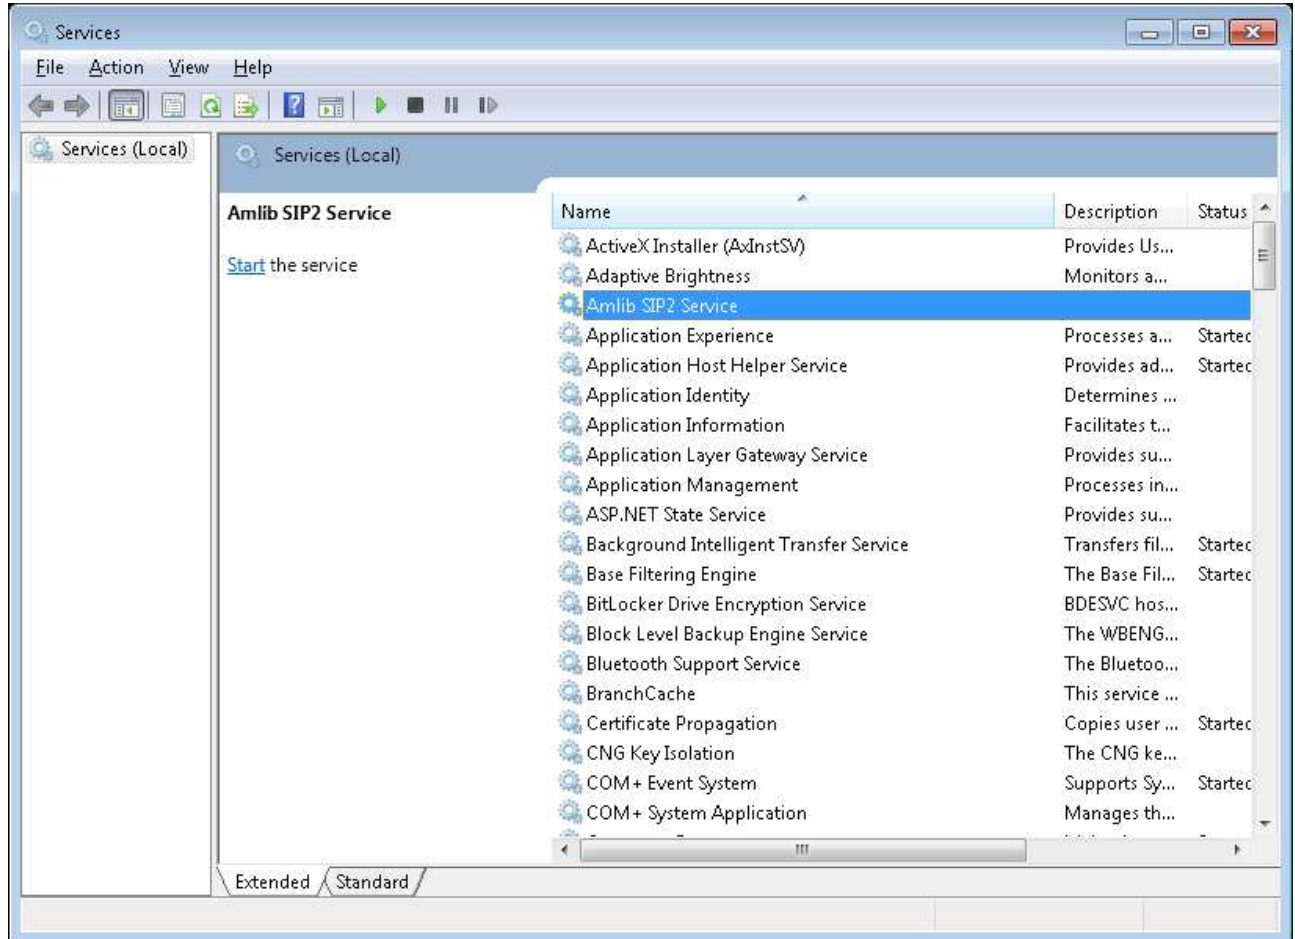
Services

File Action View Help

Services (Local)

Services (Local)

Amlib SIP2 Service

Start the service

| Name | Description | Status |
|---|---|---|
| ActiveX Installer (AxInstSV) | Provides Us... | |
| Adaptive Brightness | Monitors a... | |
| Amlib SIP2 Service | | |
| Application Experience | Processes a... | Startec |
| Application Host Helper Service | Provides ad... | Startec |
| Application Identity | Determines ... | |
| Application Information | Facilitates t... | |
| Application Layer Gateway Service | Provides su... | |
| Application Management | Processes in... | |
| ASP.NET State Service | Provides su... | |
| Background Intelligent Transfer Service | Transfers fil... | Startec |
| Base Filtering Engine | The Base Fil... | Startec |
| BitLocker Drive Encryption Service | BDESVC hos... | |
| Block Level Backup Engine Service | The WBENG... | |
| Bluetooth Support Service | The Bluetoo... | |
| BranchCache | This service ... | |
| Certificate Propagation | Copies user ... | Startec |
| CNG Key Isolation | The CNG ke... | |
| COM+ Event System | Supports Sy... | Startec |
| COM+ System Application | Manages th... | |

Extended Standard